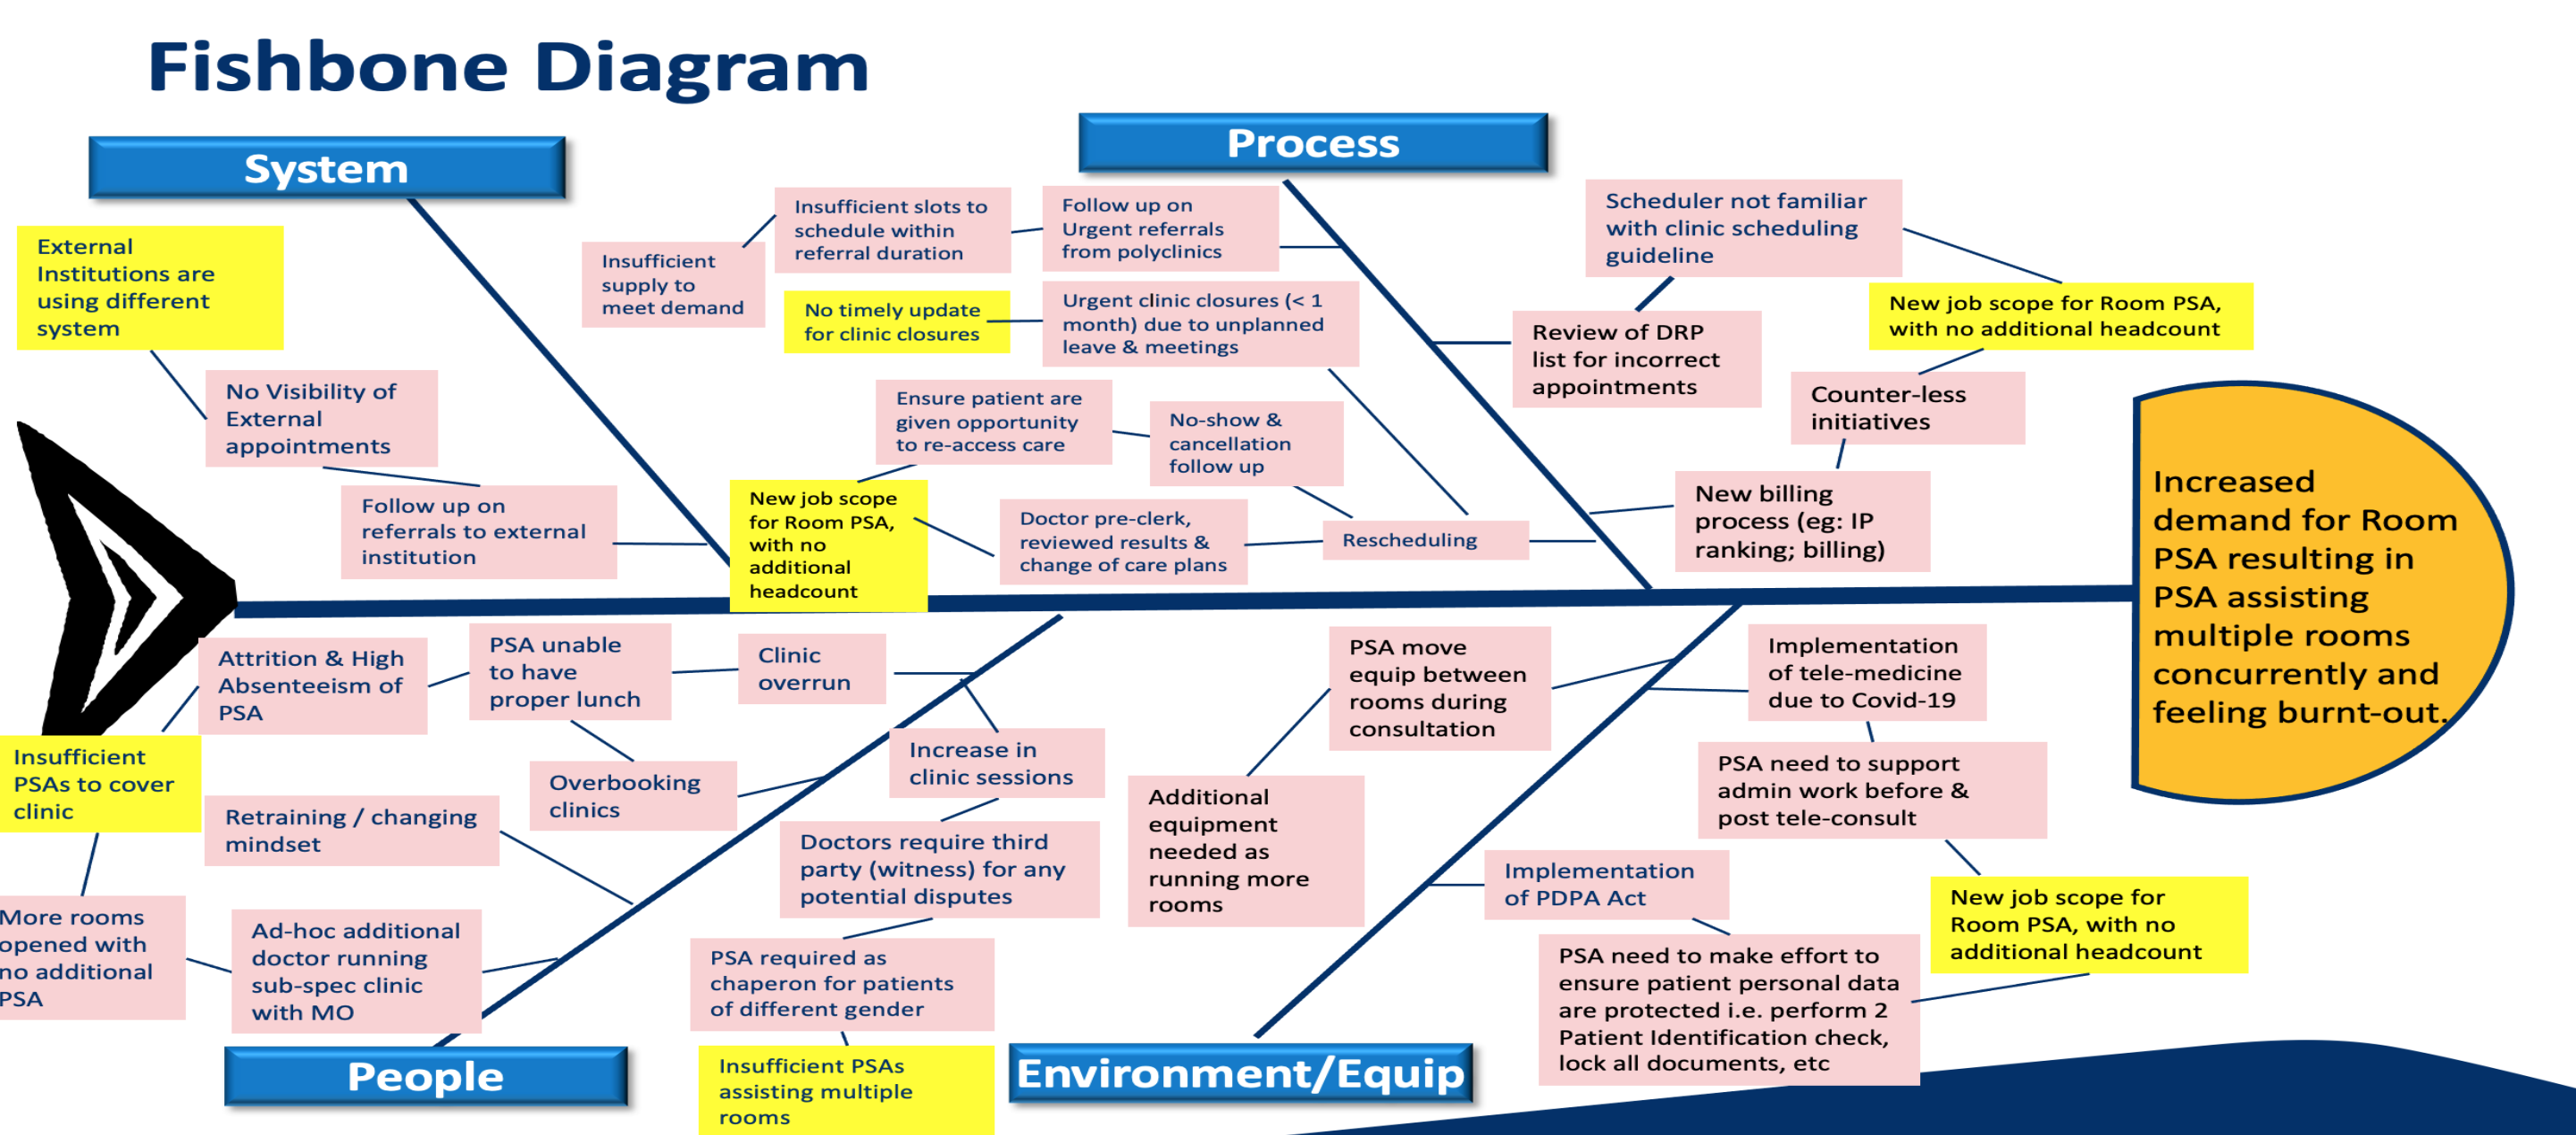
Fishbone Diagram

System

External Institutions are using different system

No Visibility of External appointments

Follow up on referrals to external institution

Insufficient supply to meet demand

Insufficient slots to schedule within referral duration

Process

Follow up on Urgent referrals from polyclinics

No timely update for clinic closures

Urgent clinic closures (< 1 month) due to unplanned leave & meetings

Ensure patient are given opportunity to re-access care

No-show & cancellation follow up

New job scope for Room PSA, with no additional headcount

Doctor pre-clerk, reviewed results & change of care plans

Rescheduling

Scheduler not familiar with clinic scheduling guideline

Review of DRP list for incorrect appointments

New job scope for Room PSA, with no additional headcount

Counter-less initiatives

New billing process (eg: IP ranking; billing)

Increased demand for Room PSA resulting in PSA assisting multiple rooms concurrently and feeling burnt-out.

Attrition & High Absenteeism of PSA

PSA unable to have proper lunch

Clinic overrun

Insufficient PSAs to cover clinic

Overbooking clinics

Increase in clinic sessions

Retraining / changing mindset

Doctors require third party (witness) for any potential disputes

More rooms opened with no additional PSA

Ad-hoc additional doctor running sub-spec clinic with MO

PSA required as chaperon for patients of different gender

Insufficient PSAs assisting multiple rooms

People

PSA move equip between rooms during consultation

Implementation of tele-medicine due to Covid-19

Additional equipment needed as running more rooms

PSA need to support admin work before & post tele-consult

Implementation of PDPA Act

New job scope for Room PSA, with no additional headcount

PSA need to make effort to ensure patient personal data are protected i.e. perform 2 Patient Identification check, lock all documents, etc

Environment/Equip